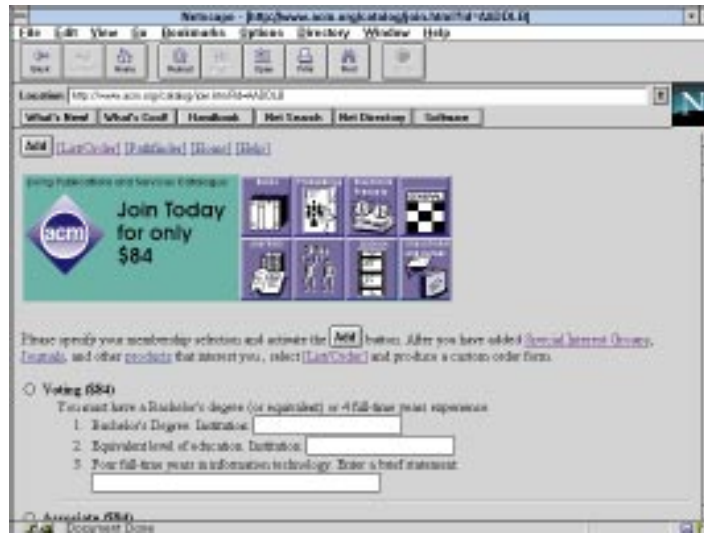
Netscape - [http://www.acm.org/catalog/join.html?id=AA0OL8]

File Edit View Go Bookmarks Options Directory Window Help

Back Forward Home Reload Images Open Print Find Stop

Location: http://www.acm.org/catalog/join.html?id=AA0OL8

What's New! What's Cool! Handbook Net Search Net Directory Software

Add [List/Order] [Fulfilled] [Home] [Help]

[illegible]

Join Today for only $84

acm

Please specify your membership selection and activate the Add button. After you have added Special Interest Groups, Journals, and other products that interest you, select [List/Order] and produce a custom order form.

Voting ($84)

You must have a Bachelor's degree (or equivalent) or 4 full-time years experience

1. Bachelor's Degree. Institution:

2. Equivalent level of education. Institution:

3. Four full-time years in information technology. Enter a brief statement:

Associate ($84)

Document: Done